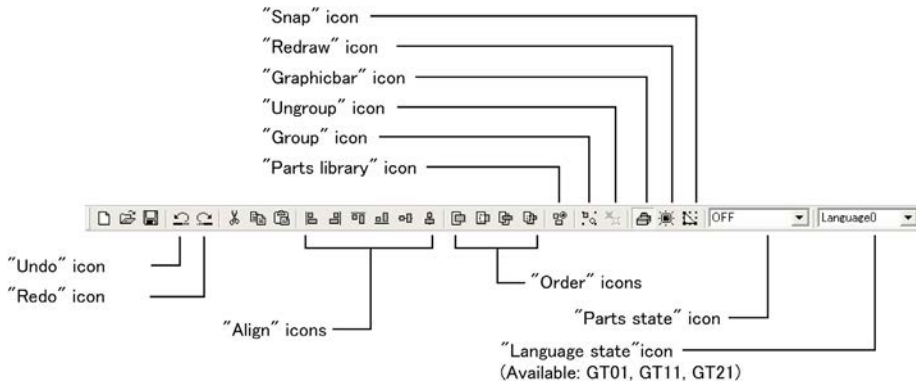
"Snap" icon
"Redraw" icon
"Graphicbar" icon
"Ungroup" icon
"Group" icon
"Parts library" icon

OFF
Language0

"Undo" icon
"Redo" icon
"Order" icons
"Align" icons
"Parts state" icon
"Language state"icon
(Available: GT01, GT11, GT21)